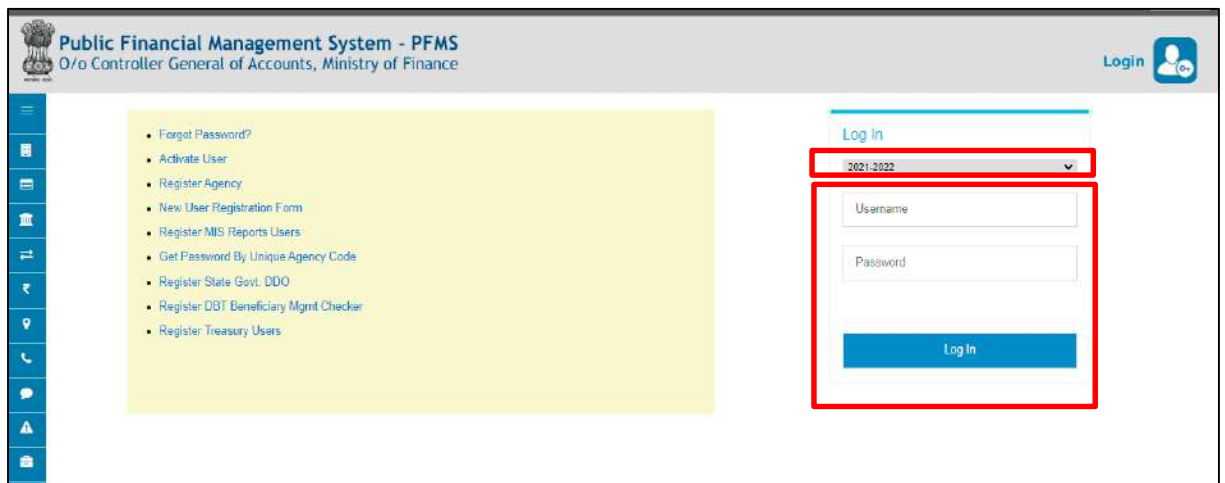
Public Financial Management System - PFMS
O/o Controller General of Accounts, Ministry of Finance

Login

- Forgot Password?
- Activate User
- Register Agency
- New User Registration Form
- Register MIS Reports Users
- Get Password By Unique Agency Code
- Register State Govt. DDO
- Register DBT Beneficiary Mgmt Checker
- Register Treasury Users

Log In

2021-2022

Username

Password

Log In